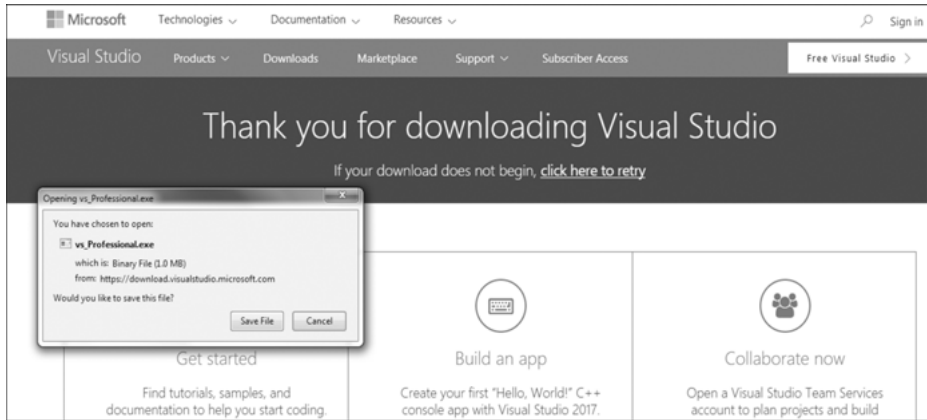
Microsoft Technologies Documentation Resources Sign in

Visual Studio Products Downloads Marketplace Support Subscriber Access Free Visual Studio >

Thank you for downloading Visual Studio

If your download does not begin, click here to retry

Opening vs_Professional.exe

You have chosen to open:

vs_Professional.exe

which is: Binary File (1.0 MB)

from: https://download.visualstudio.microsoft.com

Would you like to save this file?

Save File Cancel

Get started

Find tutorials, samples, and documentation to help you start coding.

Build an app

Create your first "Hello, World!" C++ console app with Visual Studio 2017.

Collaborate now

Open a Visual Studio Team Services account to plan projects and build